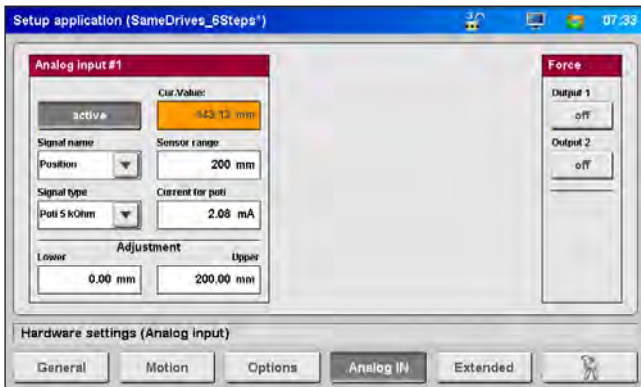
Setup application (SameDrives_6Steps*)

07:33

Analog input #1

active

Cur.Value:

143.13 mm

Signal name

Position

Sensor range

200 mm

Signal type

Poti 5 kOhm

Current for poti

2.08 mA

Adjustment

Lower

0.00 mm

Upper

200.00 mm

Force

Output 1

off

Output 2

off

Hardware settings (Analog input)

General

Motion

Options

Analog IN

Extended